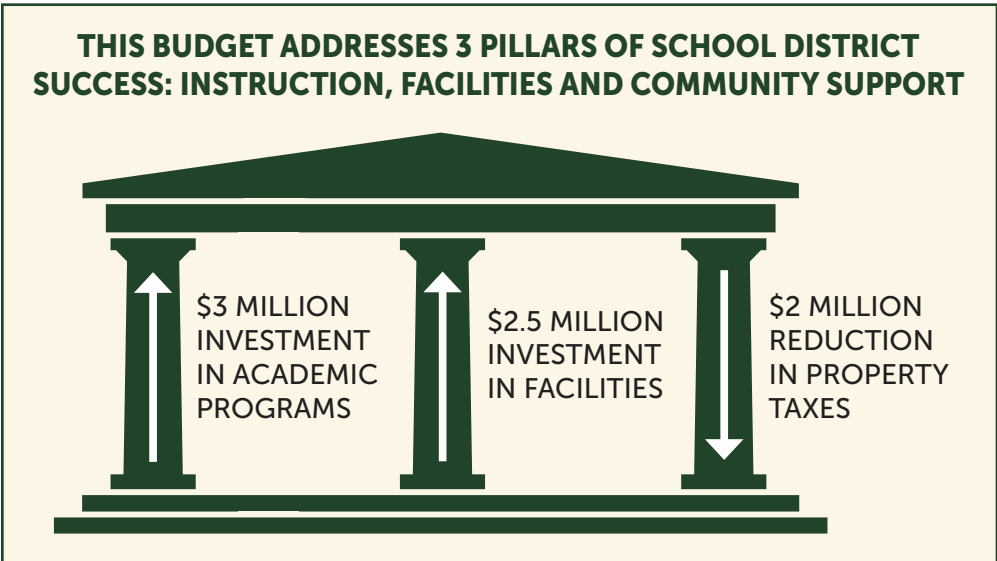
THIS BUDGET ADDRESSES 3 PILLARS OF SCHOOL DISTRICT SUCCESS: INSTRUCTION, FACILITIES AND COMMUNITY SUPPORT

\$3 MILLION INVESTMENT IN ACADEMIC PROGRAMS

\$2.5 MILLION INVESTMENT IN FACILITIES

\$2 MILLION REDUCTION IN PROPERTY TAXES